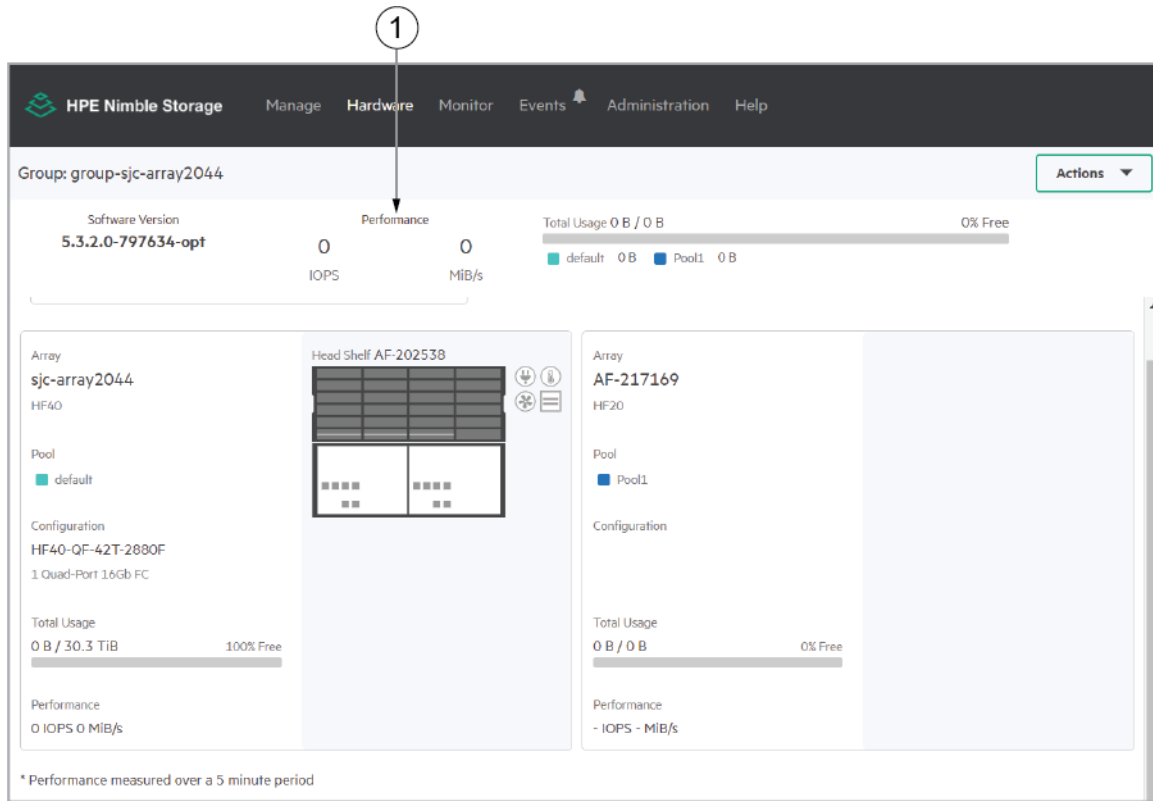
1

HPE Nimble Storage Manage Hardware Monitor Events Administration Help

Group: group-sjc-array2044

Actions

Software Version
5.3.2.0-797634-opt

Performance
0 IOPS
0 MiB/s

Total Usage 0 B / 0 B 0% Free
default 0 B Pool1 0 B

Array
sjc-array2044
HF40

Pool
default

Configuration
HF40-QF-42T-2880F
1 Quad-Port 16Gb FC

Total Usage
0 B / 30.3 TiB 100% Free

Performance
0 IOPS 0 MiB/s

Head Shelf AF-202538

Array
AF-217169
HF20

Pool
Pool1

Configuration

Total Usage
0 B / 0 B 0% Free

Performance
- IOPS - MiB/s

* Performance measured over a 5 minute period